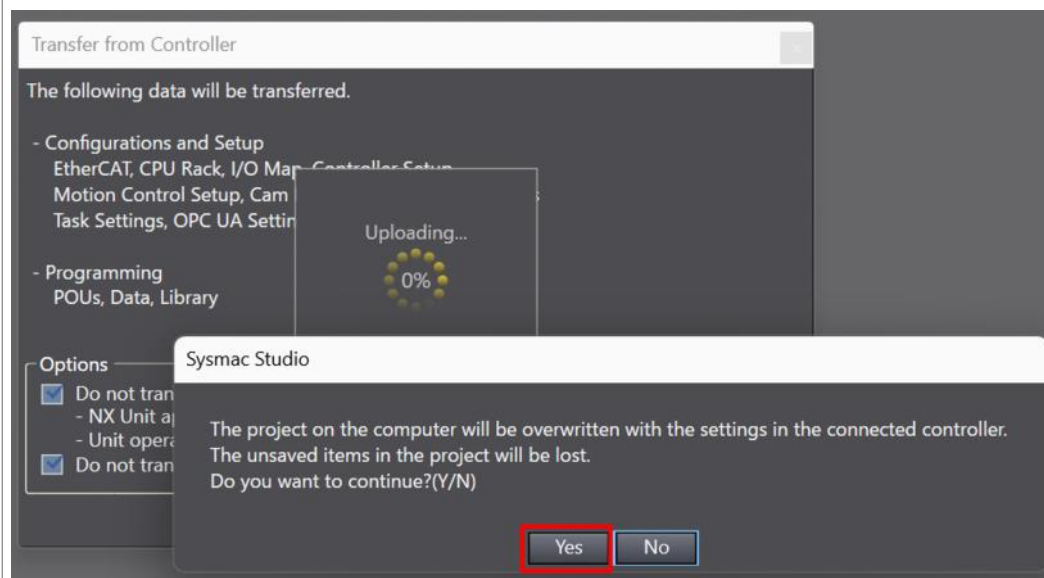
Transfer from Controller

The following data will be transferred.

- Configurations and Setup
EtherCAT, CPU Rack, I/O Map, Controller Setup
Motion Control Setup, Cam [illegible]
Task Settings, OPC UA Settin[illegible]

Uploading...
0%

- Programming
POUs, Data, Library

Options
Do not tran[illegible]
- NX Unit a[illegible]
- Unit opera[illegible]
Do not tran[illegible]

Sysmac Studio

The project on the computer will be overwritten with the settings in the connected controller.
The unsaved items in the project will be lost.
Do you want to continue?(Y/N)

Yes
No